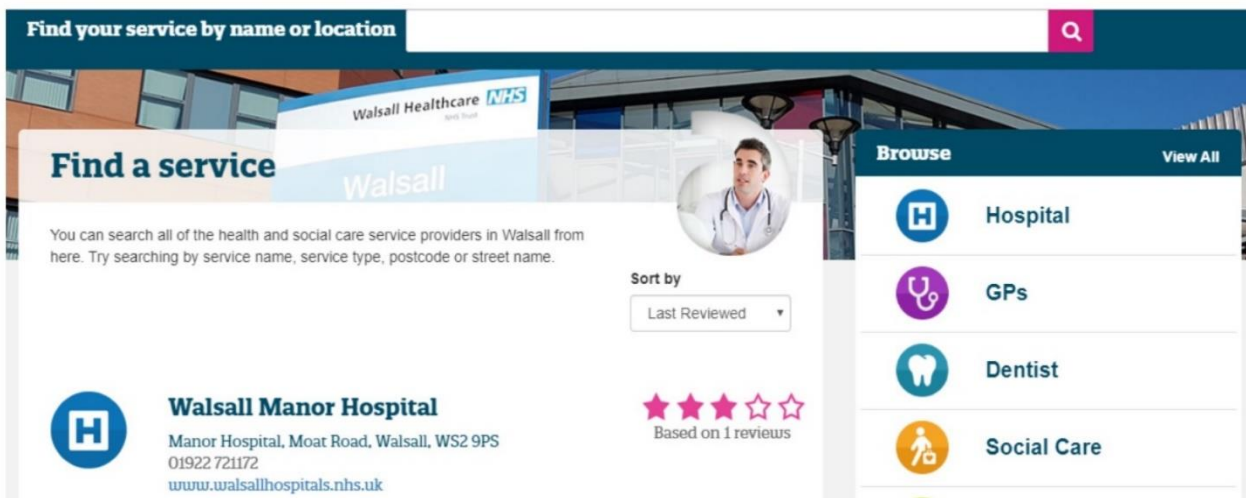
Find your service by name or location

Walsall Healthcare NHS
NHS Trust
Walsall

Find a service

You can search all of the health and social care service providers in Walsall from here. Try searching by service name, service type, postcode or street name.

Sort by
Last Reviewed

Walsall Manor Hospital
Manor Hospital, Moat Road, Walsall, WS2 9PS
01922 721172
www.walsallhospitals.nhs.uk

Based on 1 reviews

Browse
View All
Hospital
GPs
Dentist
Social Care